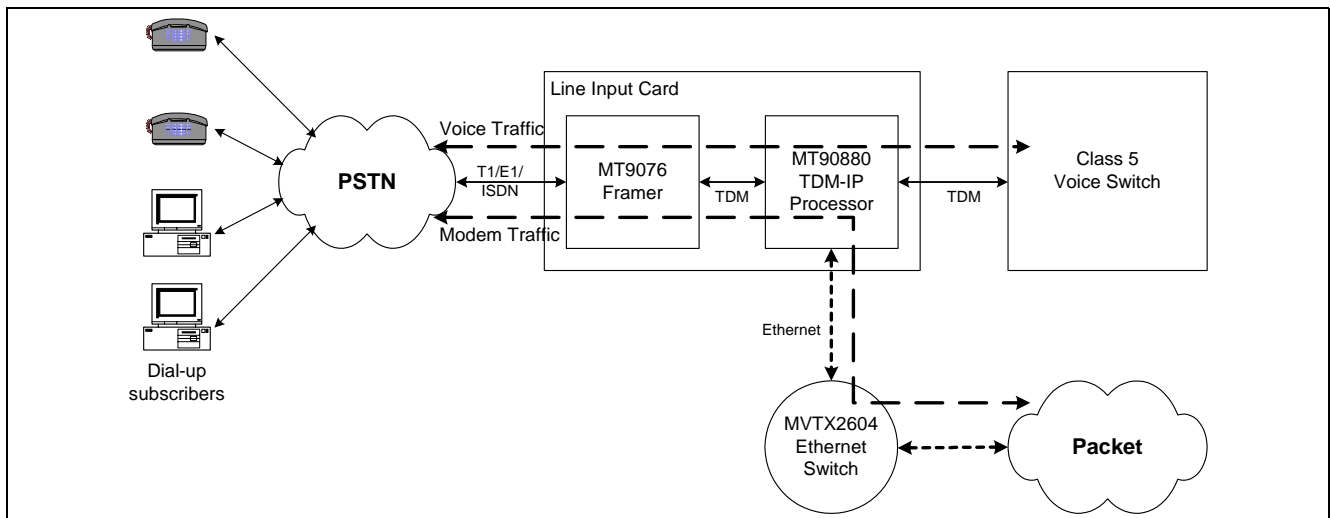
Line Input Card

Voice Traffic

PSTN

T1/E1/
ISDN

MT9076
Framer

TDM

MT90880
TDM-IP
Processor

TDM

Class 5
Voice Switch

Modem Traffic

Ethernet

Dial-up
subscribers

MVTX2604
Ethernet
Switch

Packet